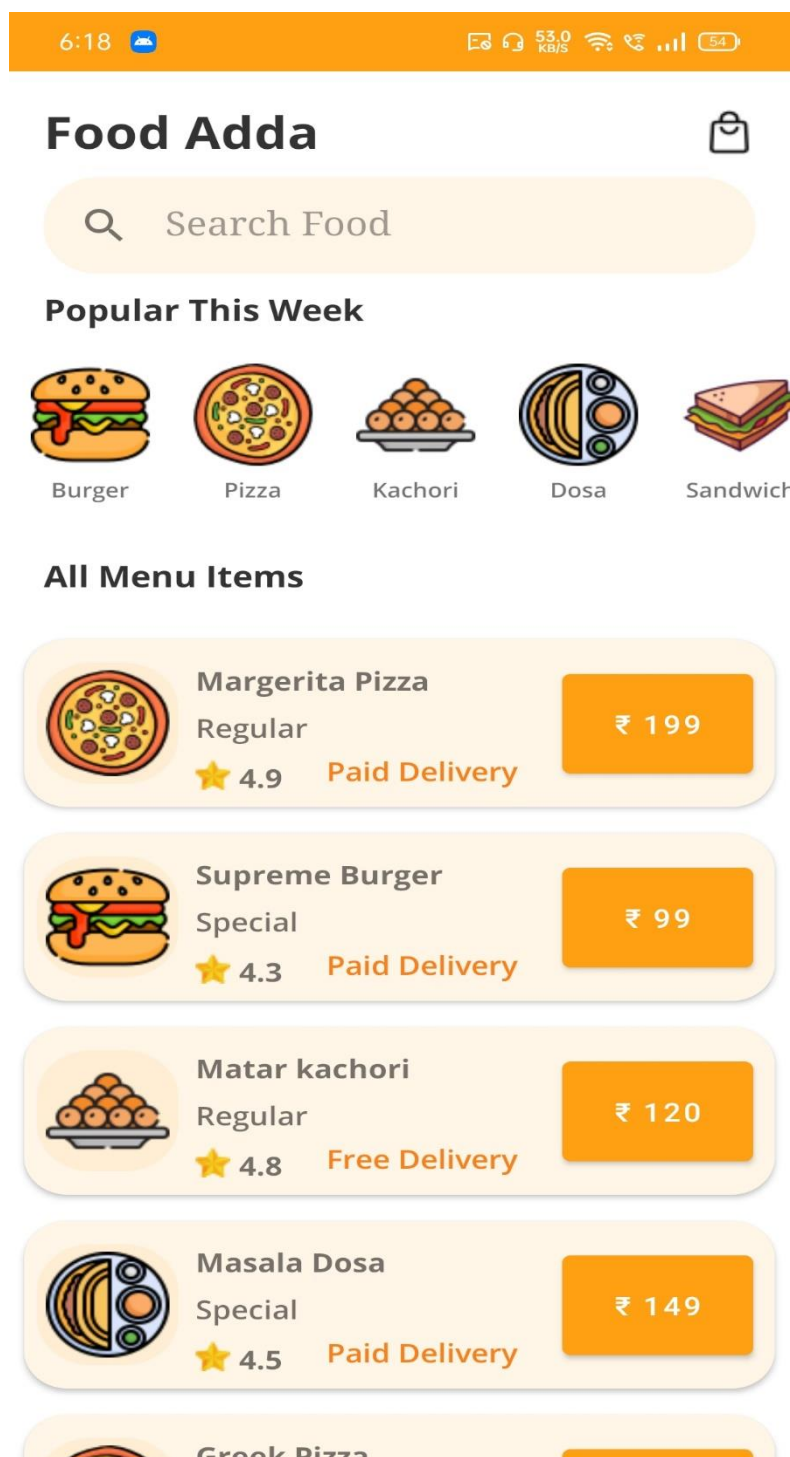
6:18

53.0 KB/S

54

Food Adda

Search Food

Popular This Week

Burger

Pizza

Kachori

Dosa

Sandwich

All Menu Items

Margerita Pizza
Regular
4.9 Paid Delivery
₹ 199

Supreme Burger
Special
4.3 Paid Delivery
₹ 99

Matar kachori
Regular
4.8 Free Delivery
₹ 120

Masala Dosa
Special
4.5 Paid Delivery
₹ 149

Greek Pizza